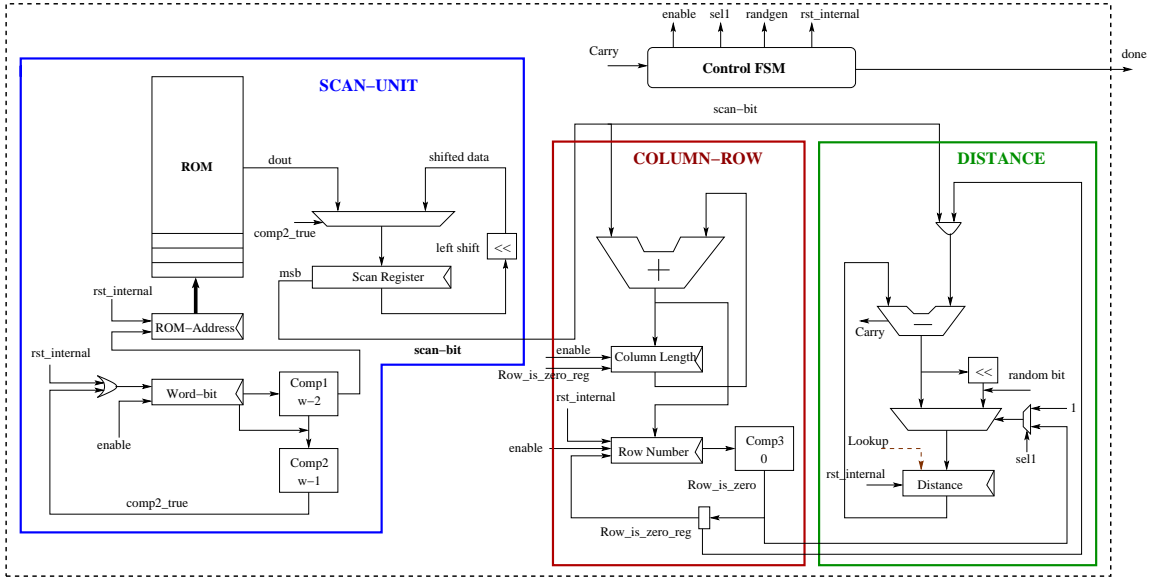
enable sel1 randgen rst_internal

Carry

Control FSM

done

scan−bit

SCAN−UNIT

ROM

dout

shifted data

comp2_true

left shift

<<

msb

Scan Register

rst_internal

ROM−Address

rst_internal

scan−bit

Word−bit

Comp1
w−2

enable

Comp2
w−1

comp2_true

COLUMN−ROW

+

enable

Column Length

Row_is_zero_reg

rst_internal

enable

Row Number

Comp3
0

Row_is_zero

Row_is_zero_reg

DISTANCE

−

Carry

<<

random bit

1

Lookup

sel1

rst_internal

Distance